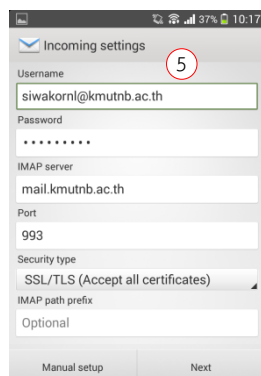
37% 10:17

Incoming settings

5

Username

siwakornl@kmutnb.ac.th

Password

•••••••••

IMAP server

mail.kmutnb.ac.th

Port

993

Security type

SSL/TLS (Accept all certificates)

IMAP path prefix

Optional

Manual setup

Next